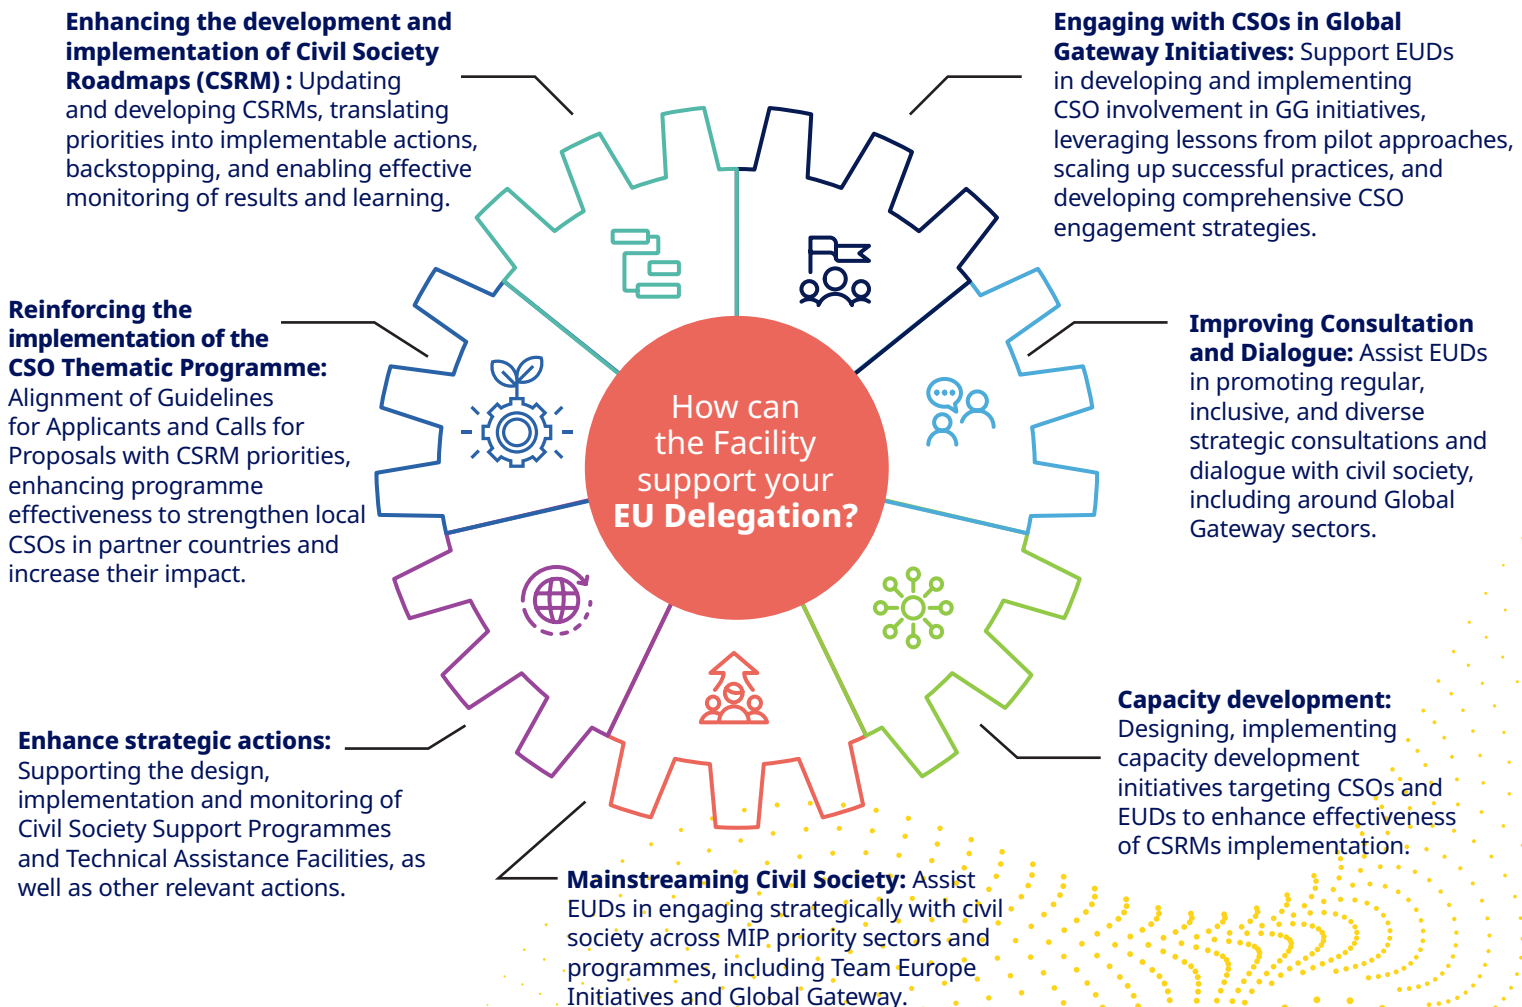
**Enhancing the development and implementation of Civil Society Roadmaps (CSRM) :** Updating and developing CSRMs, translating priorities into implementable actions, backstopping, and enabling effective monitoring of results and learning.

**Engaging with CSOs in Global Gateway Initiatives:** Support EUDs in developing and implementing CSO involvement in GG initiatives, leveraging lessons from pilot approaches, scaling up successful practices, and developing comprehensive CSO engagement strategies.

**Reinforcing the implementation of the CSO Thematic Programme:** Alignment of Guidelines for Applicants and Calls for Proposals with CSRM priorities, enhancing programme effectiveness to strengthen local CSOs in partner countries and increase their impact.

How can the Facility support your **EU Delegation?**

**Improving Consultation and Dialogue:** Assist EUDs in promoting regular, inclusive, and diverse strategic consultations and dialogue with civil society, including around Global Gateway sectors.

**Capacity development:** Designing, implementing capacity development initiatives targeting CSOs and EUDs to enhance effectiveness of CSRMs implementation.

**Enhance strategic actions:** Supporting the design, implementation and monitoring of Civil Society Support Programmes and Technical Assistance Facilities, as well as other relevant actions.

**Mainstreaming Civil Society:** Assist EUDs in engaging strategically with civil society across MIP priority sectors and programmes, including Team Europe Initiatives and Global Gateway.